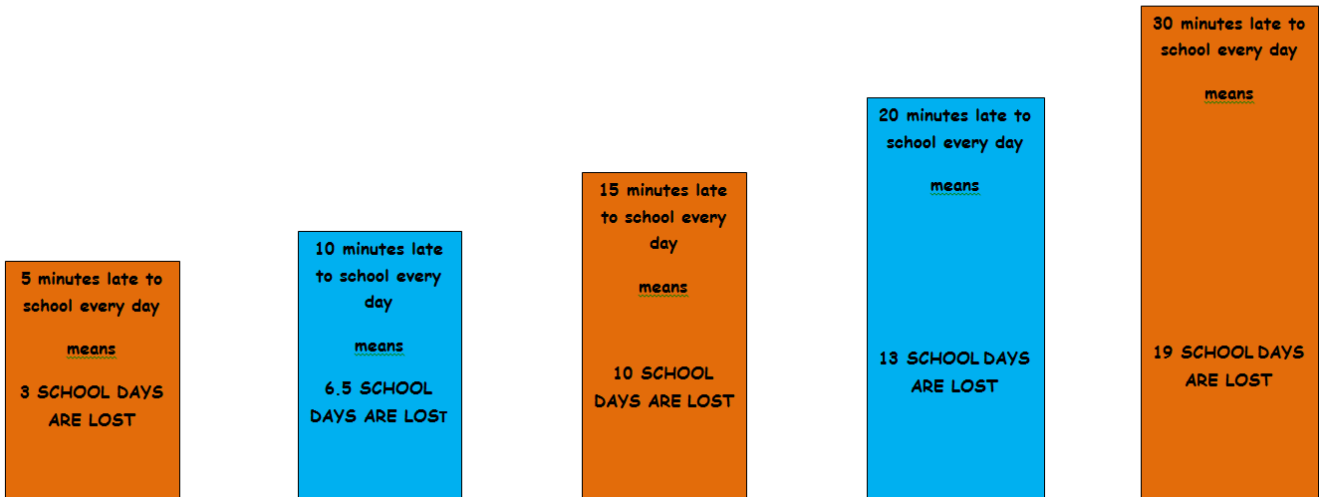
5 minutes late to school every day

means

3 SCHOOL DAYS ARE LOST

10 minutes late to school every day

means

6.5 SCHOOL DAYS ARE LOST

15 minutes late to school every day

means

10 SCHOOL DAYS ARE LOST

20 minutes late to school every day

means

13 SCHOOL DAYS ARE LOST

30 minutes late to school every day

means

19 SCHOOL DAYS ARE LOST